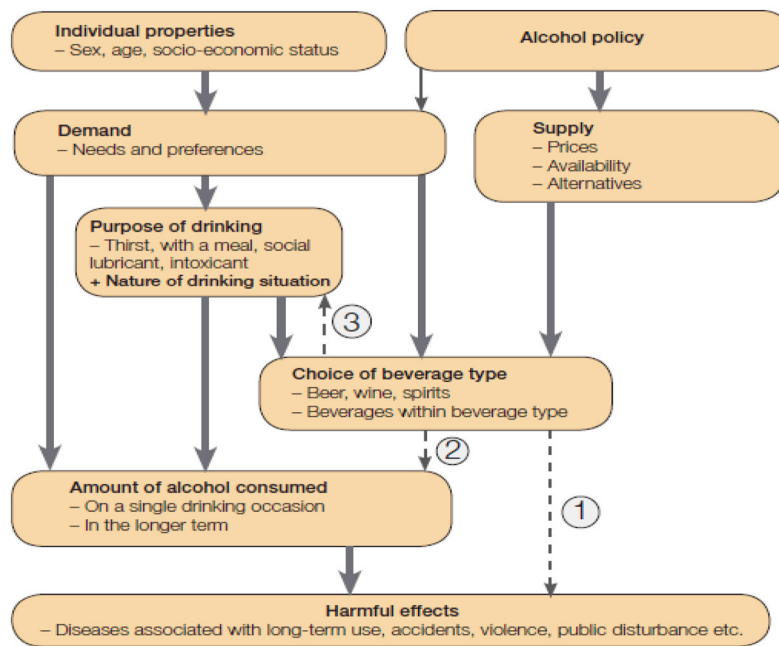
Individual properties
– Sex, age, socio-economic status

Alcohol policy

Demand
– Needs and preferences

Supply
– Prices
– Availability
– Alternatives

Purpose of drinking
– Thirst, with a meal, social lubricant, intoxicant
+ Nature of drinking situation

3

Choice of beverage type
– Beer, wine, spirits
– Beverages within beverage type

2

1

Amount of alcohol consumed
– On a single drinking occasion
– In the longer term

Harmful effects
– Diseases associated with long-term use, accidents, violence, public disturbance etc.